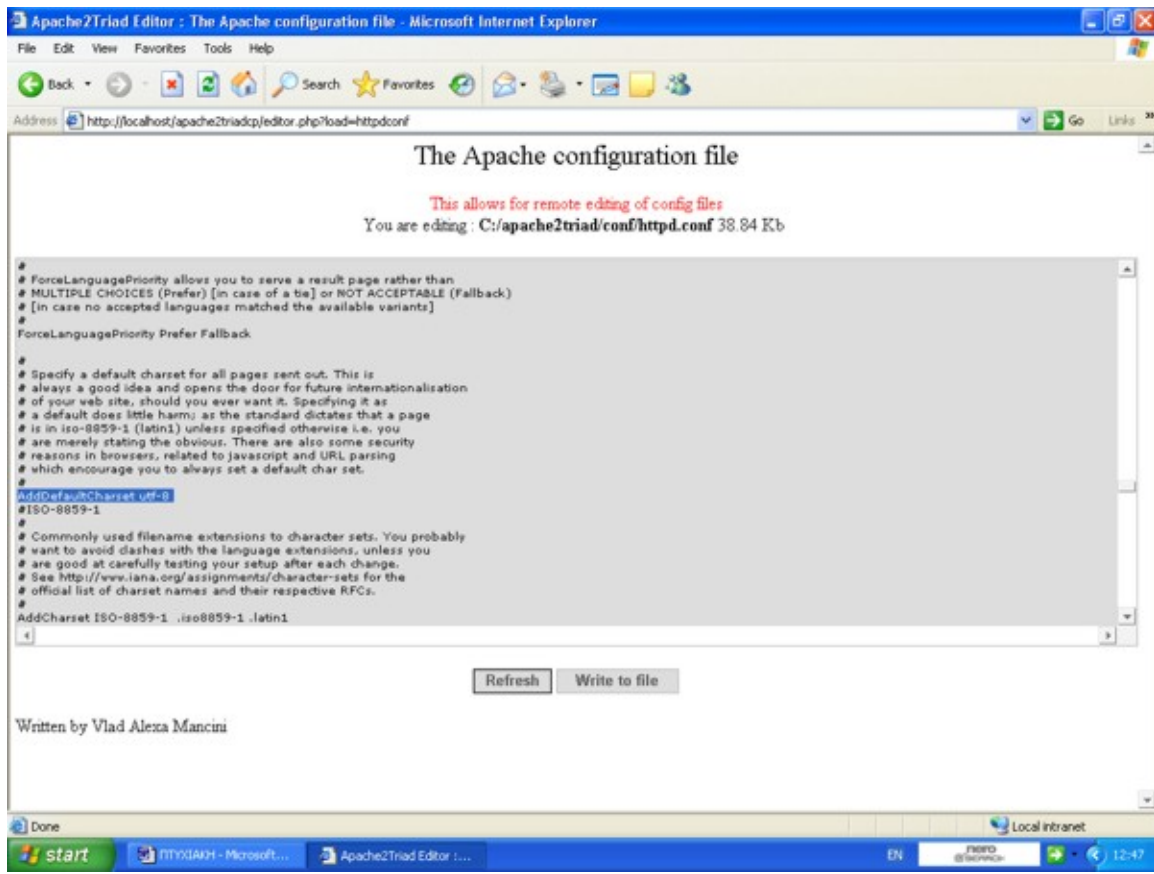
Apache2Triad Editor : The Apache configuration file - Microsoft Internet Explorer

File Edit View Favorites Tools Help

Back Search Favorites

Address http://localhost/apache2triadcp/editor.php?load=httpdconf Go Links

The Apache configuration file

This allows for remote editing of config files

You are editing : **C:/apache2triad/conf/httpd.conf** 38.84 Kb

#
# ForceLanguagePriority allows you to serve a result page rather than
# MULTIPLE CHOICES (Prefer) [in case of a tie] or NOT ACCEPTABLE (Fallback)
# [in case no accepted languages matched the available variants]
#
ForceLanguagePriority Prefer Fallback

#
# Specify a default charset for all pages sent out. This is
# always a good idea and opens the door for future internationalisation
# of your web site, should you ever want it. Specifying it as
# a default does little harm; as the standard dictates that a page
# is in iso-8859-1 (latin1) unless specified otherwise i.e. you
# are merely stating the obvious. There are also some security
# reasons in browsers, related to javascript and URL parsing
# which encourage you to always set a default char set.
#
AddDefaultCharset utf-8
#ISO-8859-1
#
# Commonly used filename extensions to character sets. You probably
# want to avoid clashes with the language extensions, unless you
# are good at carefully testing your setup after each change.
# See http://www.iana.org/assignments/character-sets for the
# official list of charset names and their respective RFCs.
#
AddCharset ISO-8859-1 .iso8859-1 .latin1

Refresh Write to file

Written by Vlad Alexa Mancini

Done Local intranet

start ΠΤΥΧΙΑΚΗ - Microsoft... Apache2Triad Editor :... EN nero 12:47